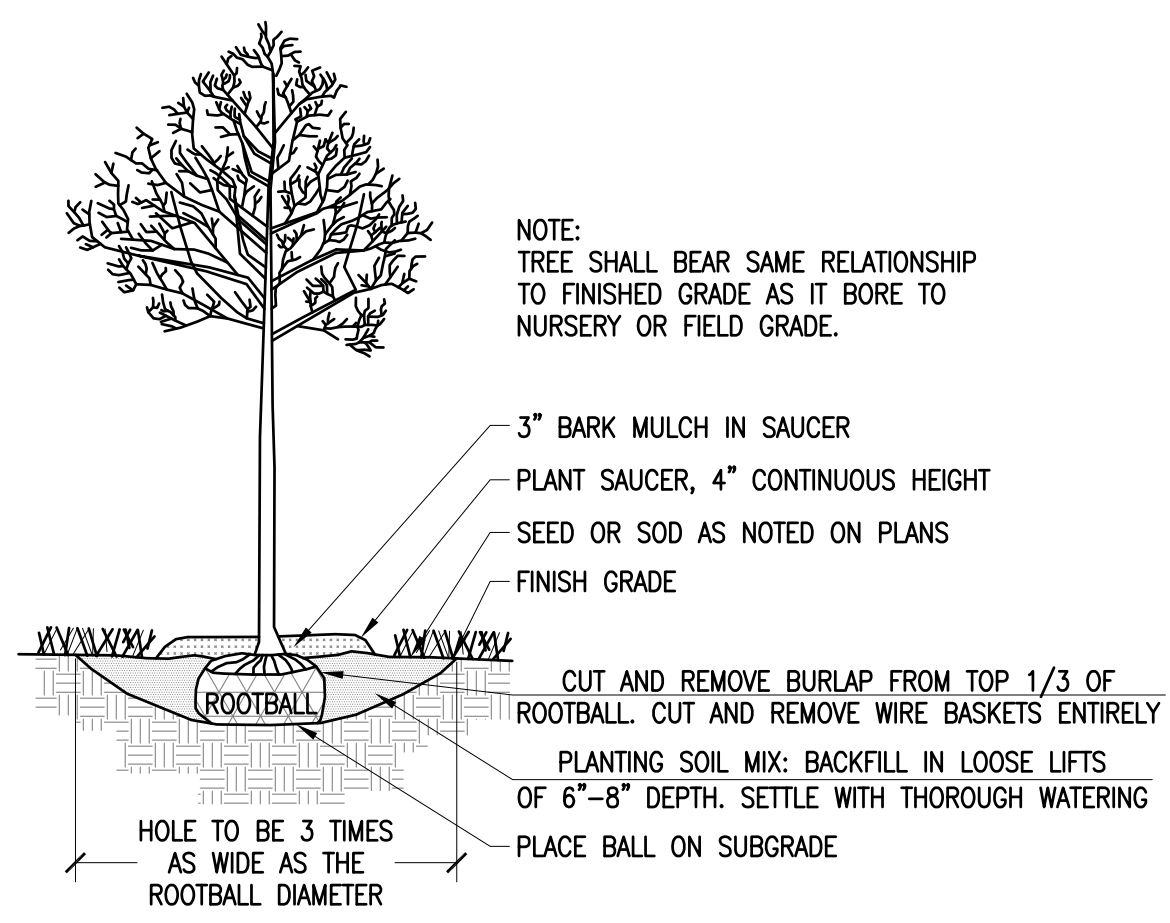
NOTE:
TREE SHALL BEAR SAME RELATIONSHIP TO FINISHED GRADE AS IT BORE TO NURSERY OR FIELD GRADE.

3" BARK MULCH IN SAUCER

PLANT SAUCER, 4" CONTINUOUS HEIGHT

SEED OR SOD AS NOTED ON PLANS

FINISH GRADE

ROOTBALL

CUT AND REMOVE BURLAP FROM TOP 1/3 OF ROOTBALL. CUT AND REMOVE WIRE BASKETS ENTIRELY

PLANTING SOIL MIX: BACKFILL IN LOOSE LIFTS OF 6"-8" DEPTH. SETTLE WITH THOROUGH WATERING

HOLE TO BE 3 TIMES AS WIDE AS THE ROOTBALL DIAMETER

PLACE BALL ON SUBGRADE